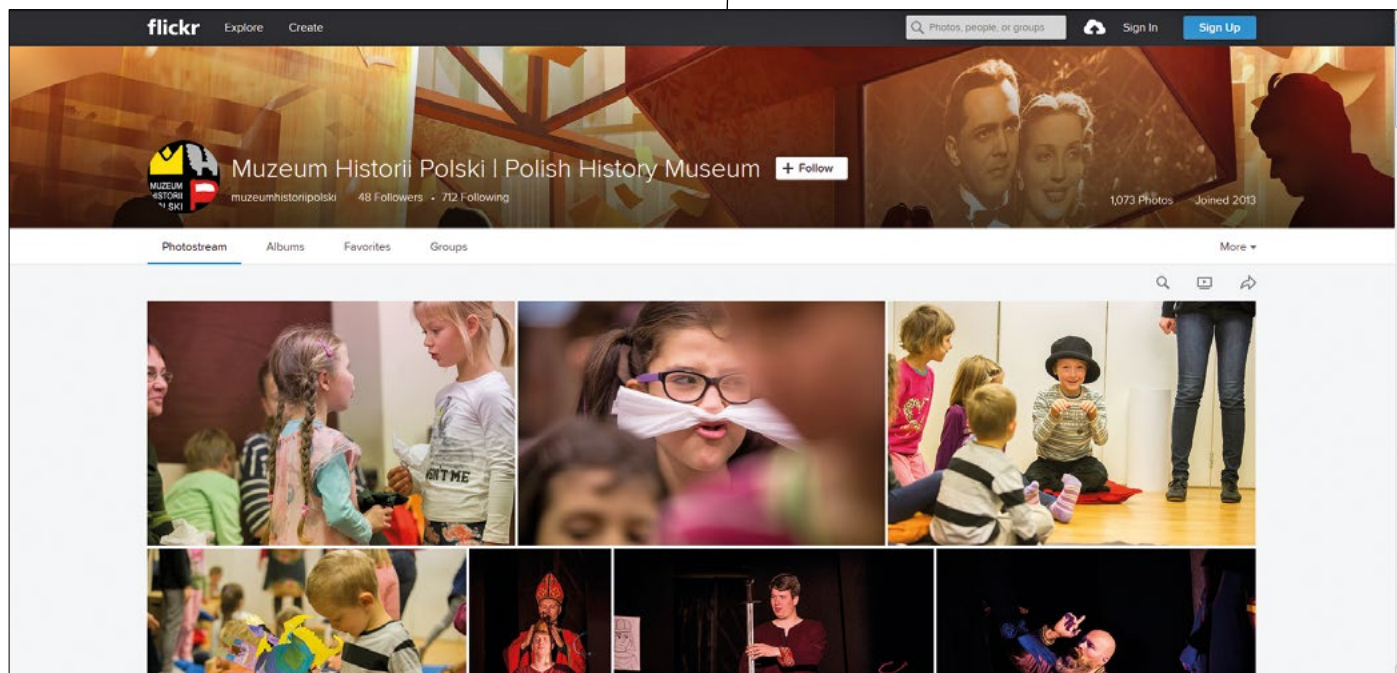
flickr Explore Create

Photos, people, or groups

Sign In Sign Up

MUZEUM HISTORII POLSKI

Muzeum Historii Polski | Polish History Museum

+ Follow

muzeumhistoriipolski 48 Followers • 712 Following

1,073 Photos Joined 2013

Photostream Albums Favorites Groups More ▾

NT ME